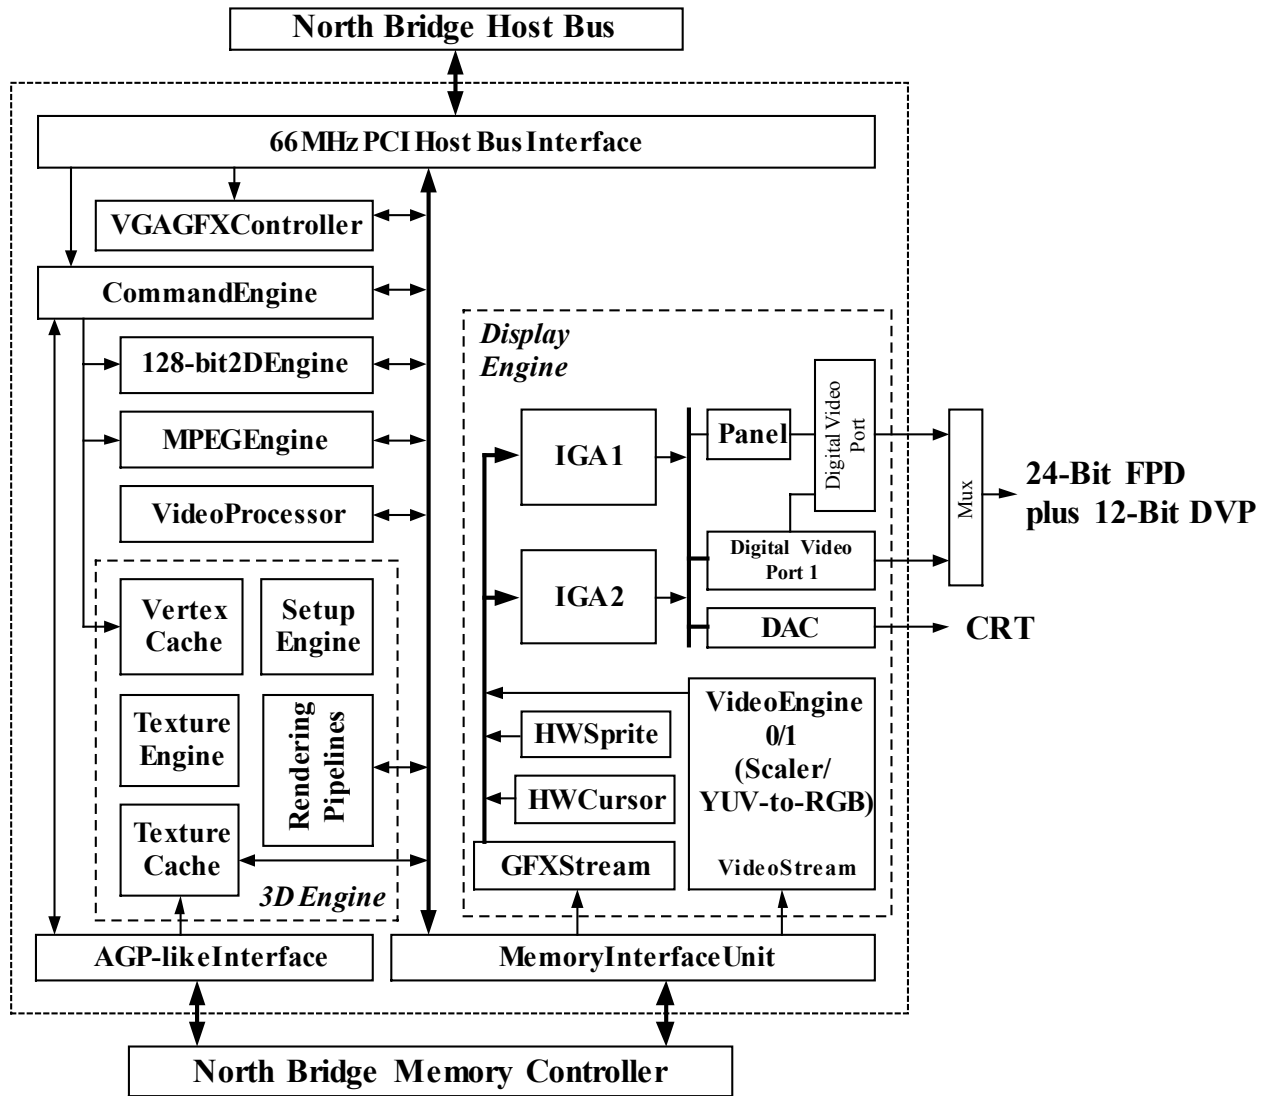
North Bridge Host Bus

66MHz PCI Host Bus Interface

VGAGFXController

CommandEngine

128-bit2DEngine

MPEGEngine

VideoProcessor

Vertex Cache

Setup Engine

Texture Engine

Rendering Pipelines

Texture Cache

3D Engine

Display Engine

IGA1

IGA2

Panel

Digital Video Port

Digital Video Port 1

DAC

Mux

24-Bit FPD plus 12-Bit DVP

CRT

VideoEngine 0/1 (Scaler/ YUV-to-RGB)

HWSprite

HWCursor

GFXStream

VideoStream

AGP-likeInterface

MemoryInterfaceUnit

North Bridge Memory Controller